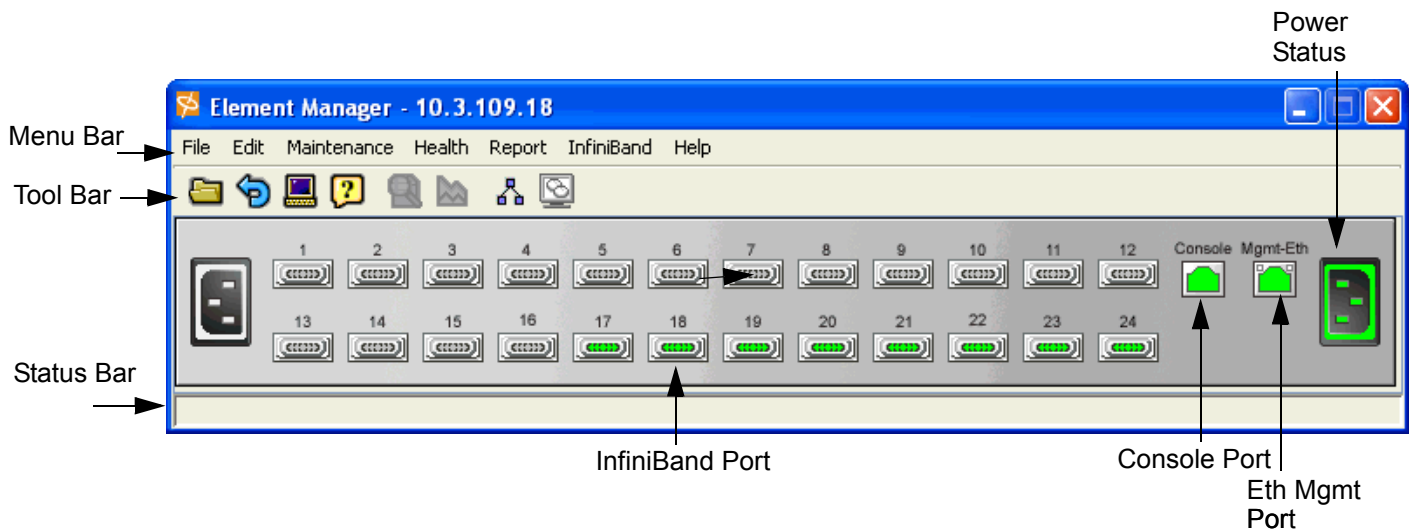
Power Status

Element Manager - 10.3.109.18

Menu Bar

File Edit Maintenance Health Report InfiniBand Help

Tool Bar

1 2 3 4 5 6 7 8 9 10 11 12 Console Mgmt-Eth

13 14 15 16 17 18 19 20 21 22 23 24

Status Bar

InfiniBand Port

Console Port

Eth Mgmt Port